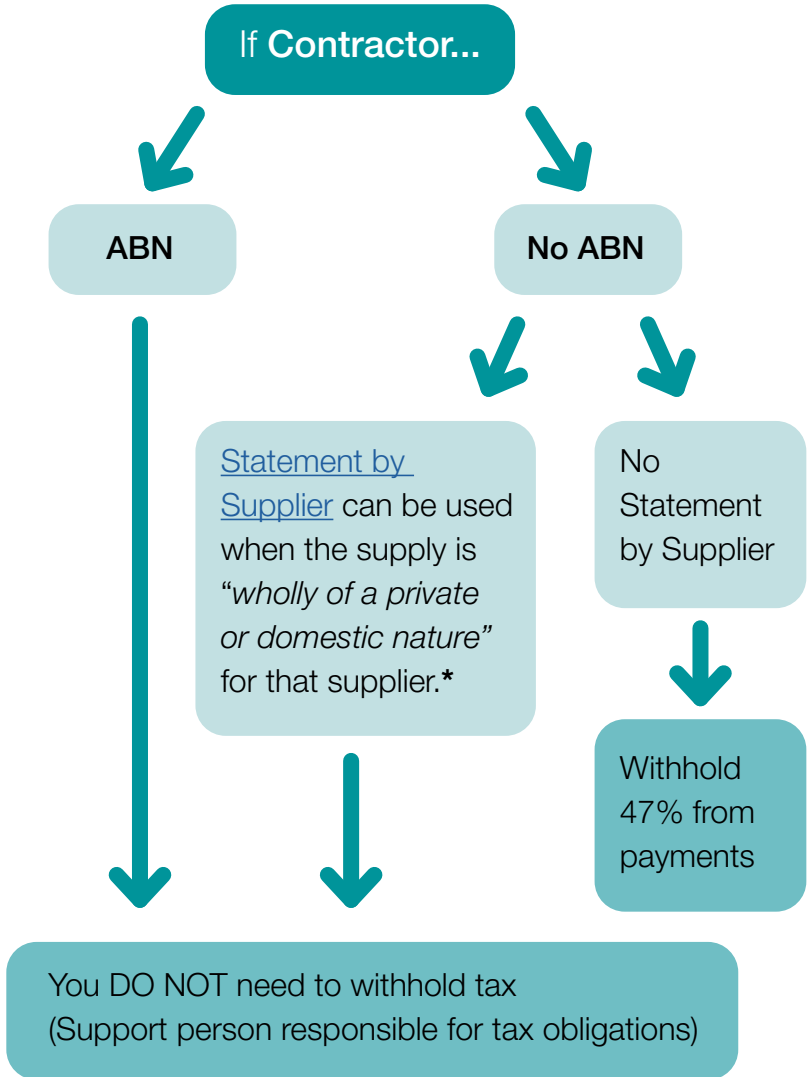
If Contractor...

ABN

No ABN

Statement by Supplier can be used when the supply is "*wholly of a private or domestic nature*" for that supplier.*

No Statement by Supplier

Withhold 47% from payments

You DO NOT need to withhold tax (Support person responsible for tax obligations)